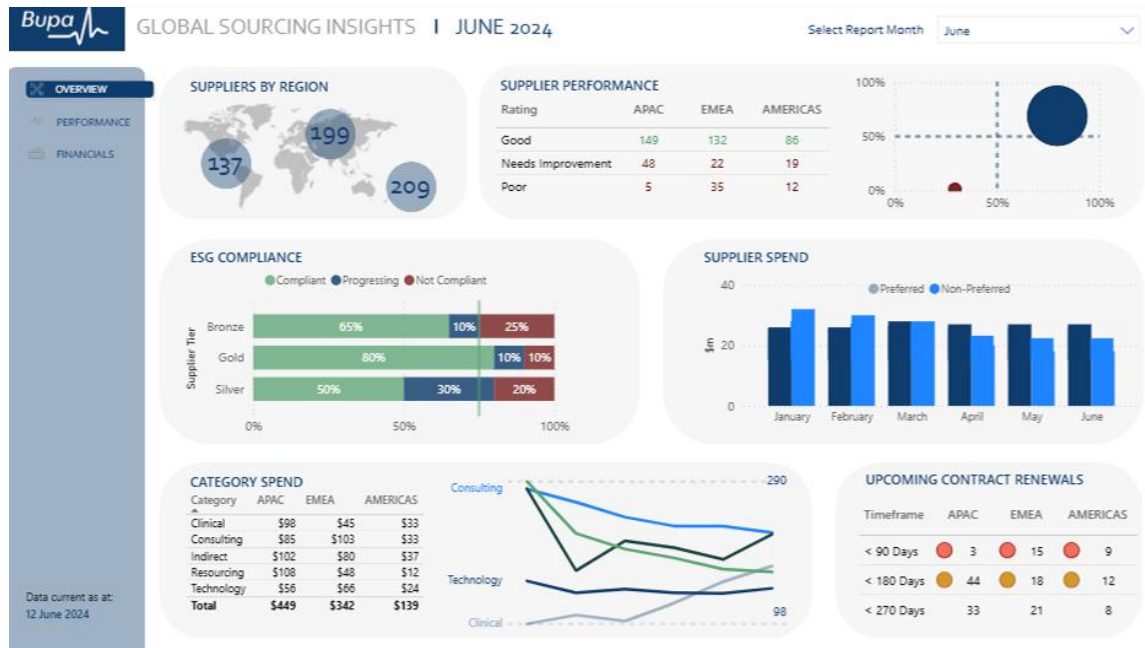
Bupa

GLOBAL SOURCING INSIGHTS | JUNE 2024

Select Report Month June

OVERVIEW
PERFORMANCE
FINANCIALS

Data current as at:
12 June 2024

SUPPLIERS BY REGION
137
199
209

SUPPLIER PERFORMANCE

| Rating | APAC | EMEA | AMERICAS |
|---|---|---|---|
| Good | 149 | 132 | 86 |
| Needs Improvement | 48 | 22 | 19 |
| Poor | 5 | 35 | 12 |

100%
50%
0%
0% 50% 100%

ESG COMPLIANCE
Compliant Progressing Not Compliant
Supplier Tier
Bronze 65% 10% 25%
Gold 80% 10% 10%
Silver 50% 30% 20%
0% 50% 100%

SUPPLIER SPEND
Preferred Non-Preferred
40
$m 20
0
January February March April May June

CATEGORY SPEND

| Category | APAC | EMEA | AMERICAS |
|---|---|---|---|
| Clinical | $98 | $45 | $33 |
| Consulting | $85 | $103 | $33 |
| Indirect | $102 | $80 | $37 |
| Resourcing | $108 | $48 | $12 |
| Technology | $56 | $66 | $24 |
| Total | $449 | $342 | $139 |

Consulting
290
Technology
Clinical
98

UPCOMING CONTRACT RENEWALS

| Timeframe | APAC | EMEA | AMERICAS |
|---|---|---|---|
| < 90 Days | 3 | 15 | 9 |
| < 180 Days | 44 | 18 | 12 |
| < 270 Days | 33 | 21 | 8 |